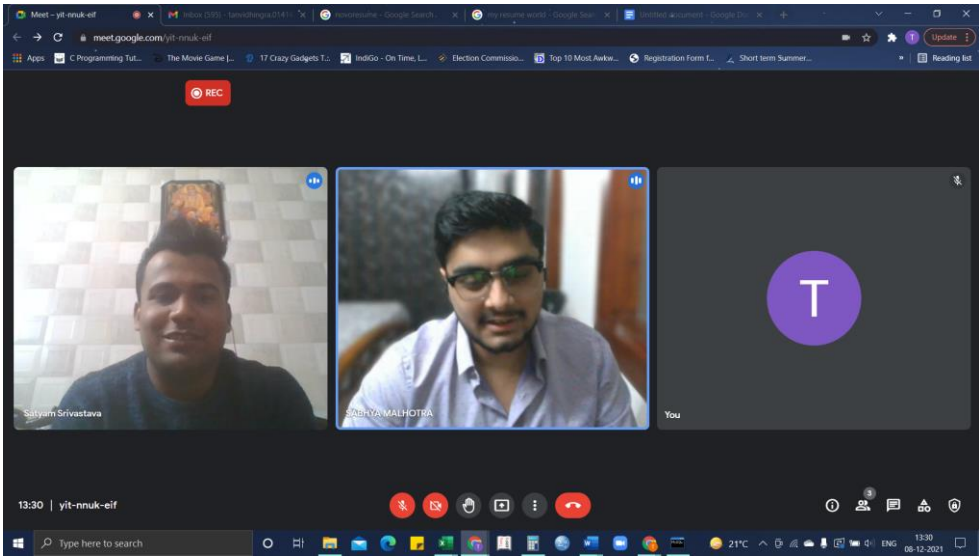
Meet - yit-nnuk-eif
Inbox (385) - tanvidhingra0141
novoresume - Google Search
my resume world - Google Search
Untitled document - Google Docs
meet.google.com/yit-nnuk-eif
Update
Apps
C Programming Tut...
The Movie Game |...
17 Crazy Gadgets T...
IndiGo - On Time, I...
Election Commissio...
Top 10 Most Awkw...
Registration Form f...
Short term Summer...
Reading list
REC
Satyam Srivastava
SABHYA MALHOTRA
T
You
13:30 | yit-nnuk-eif
3
Type here to search
21°C
ENG
13:30
08-12-2021